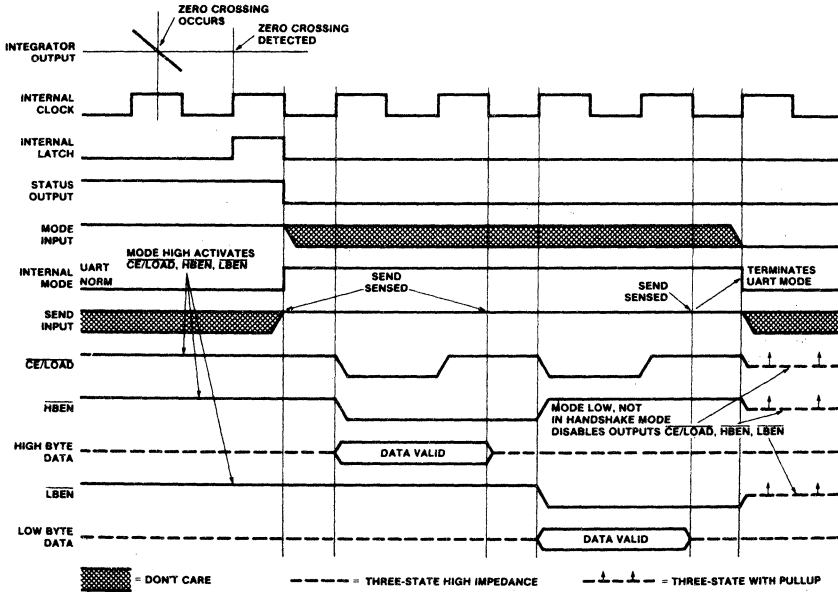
ZERO CROSSING OCCURS

ZERO CROSSING DETECTED

INTEGRATOR OUTPUT

INTERNAL CLOCK

INTERNAL LATCH

STATUS OUTPUT

MODE INPUT

INTERNAL MODE

UART

NORM

MODE HIGH ACTIVATES $\overline{CE}/\overline{LOAD}$, $\overline{HBEN}$, $\overline{LBEN}$

SEND SENSED

SEND SENSED

TERMINATES UART MODE

SEND INPUT

$\overline{CE}/\overline{LOAD}$

$\overline{HBEN}$

MODE LOW, NOT IN HANDSHAKE MODE DISABLES OUTPUTS $\overline{CE}/\overline{LOAD}$, $\overline{HBEN}$, $\overline{LBEN}$

HIGH BYTE DATA

DATA VALID

$\overline{LBEN}$

LOW BYTE DATA

DATA VALID

= DON'T CARE

= THREE-STATE HIGH IMPEDANCE

= THREE-STATE WITH PULLUP